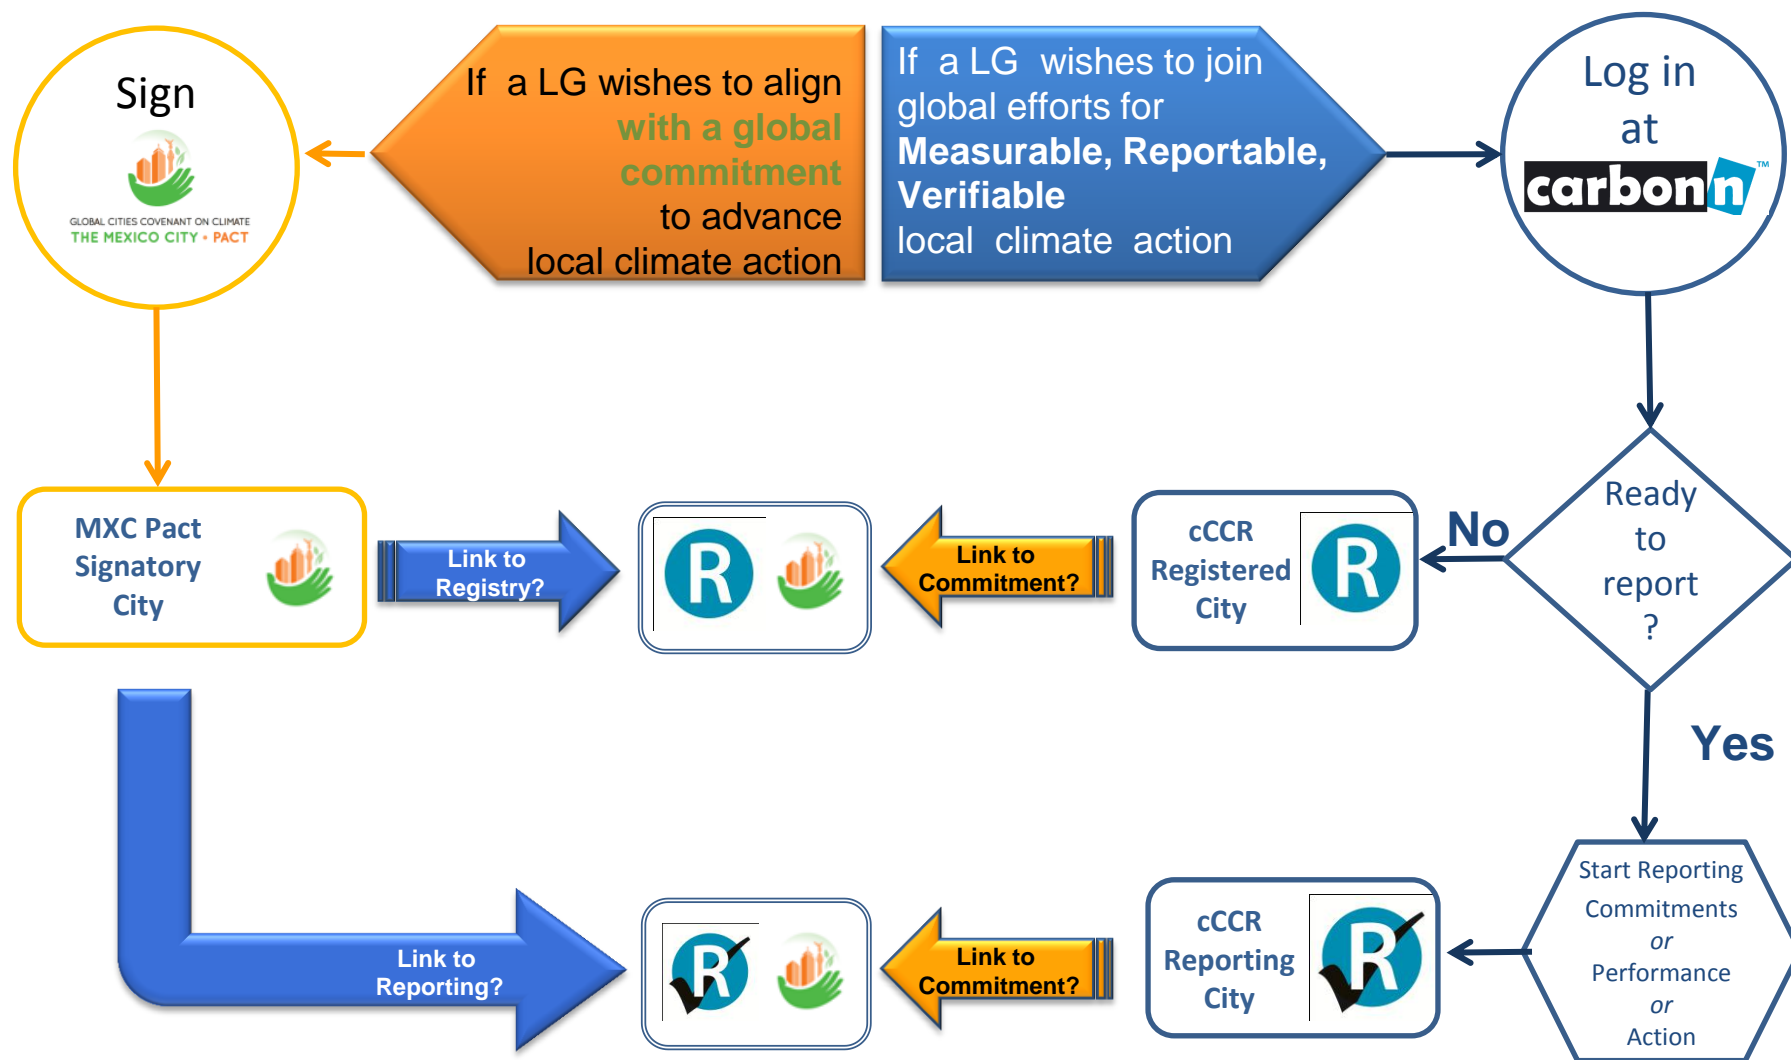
Sign

GLOBAL CITIES COVENANT ON CLIMATE
THE MEXICO CITY • PACT

If a LG wishes to align with a global commitment to advance local climate action

If a LG wishes to join global efforts for **Measurable, Reportable, Verifiable** local climate action

Log in at
carbonn™

MXC Pact Signatory City

Link to Registry?

R

Link to Commitment?

cCCR Registered City

R

No

Ready to report ?

Yes

Link to Reporting?

R

Link to Commitment?

cCCR Reporting City

R

Start Reporting Commitments *or* Performance *or* Action